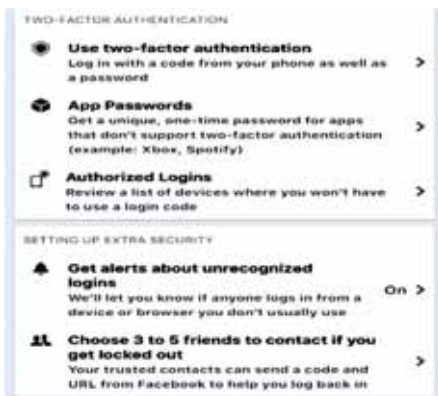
TWO-FACTOR AUTHENTICATION

Use two-factor authentication
Log in with a code from your phone as well as a password
>

App Passwords
Get a unique, one-time password for apps that don't support two-factor authentication (example: Xbox, Spotify)
>

Authorized Logins
Review a list of devices where you won't have to use a login code
>

SETTING UP EXTRA SECURITY

Get alerts about unrecognized logins
We'll let you know if anyone logs in from a device or browser you don't usually use
On >

Choose 3 to 5 friends to contact if you get locked out
Your trusted contacts can send a code and URL from Facebook to help you log back in
>